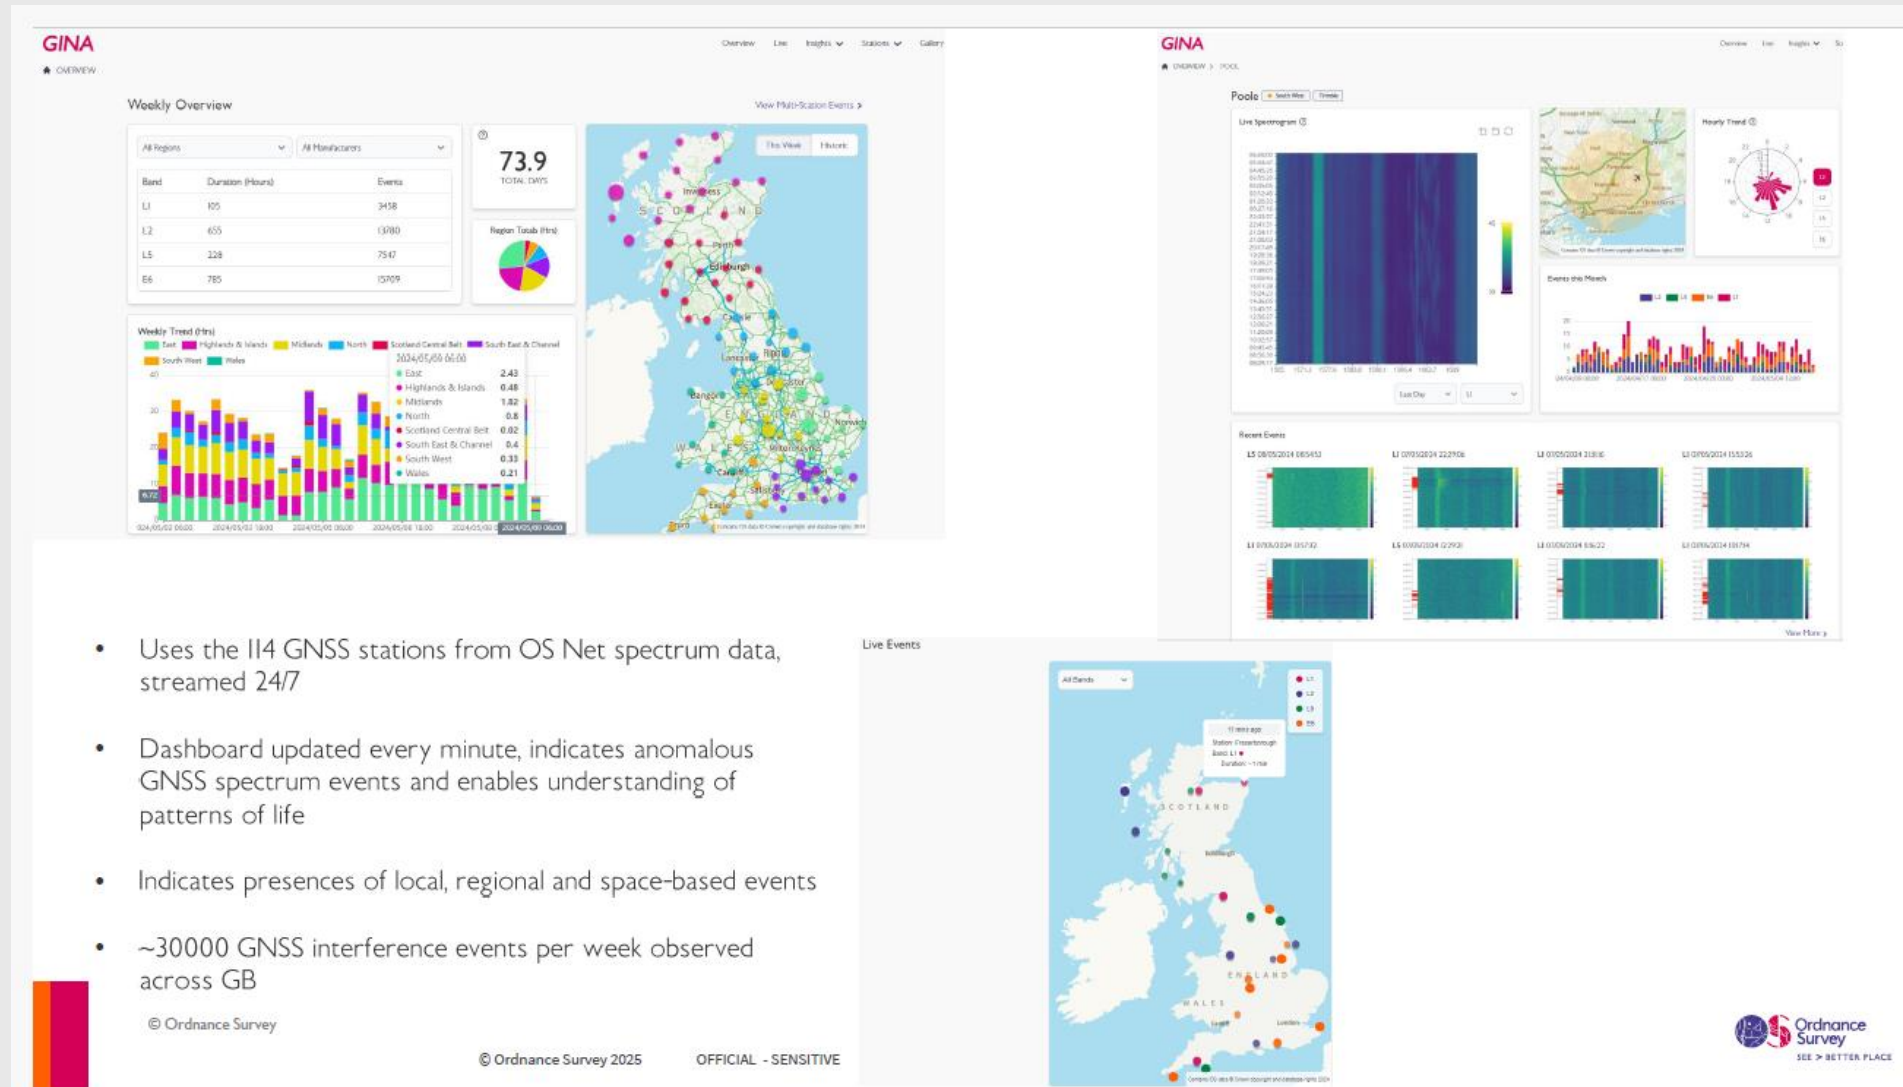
GINA

OVERVIEW

Overview Live Insights Stations Gallery

Weekly Overview

View Multi-Station Events >

All Regions All Manufacturers

| Band | Duration (Hours) | Events |
|---|---|---|
| L1 | 105 | 3458 |
| L2 | 655 | 13780 |
| L5 | 228 | 7547 |
| E6 | 785 | 15709 |

73.9
TOTAL DAYS

Region Totals (Hrs)

This Week Historic

Weekly Trend (Hrs)

East Highlands & Islands Midlands North Scotland Central Belt South East & Channel South West Wales

2024/05/08 06:00
East 2.43
Highlands & Islands 0.48
Midlands 1.82
North 0.8
Scotland Central Belt 0.02
South East & Channel 0.4
South West 0.33
Wales 0.21

GINA

OVERVIEW > POOL

Poole

Live Spectrogram

Hourly Trend

Events this Month

Recent Events

View More >

Live Events

All Bands

L1 L2 L5 E6

SCOTLAND

ENGLAND

WALES

London

• Uses the 114 GNSS stations from OS Net spectrum data, streamed 24/7

• Dashboard updated every minute, indicates anomalous GNSS spectrum events and enables understanding of patterns of life

• Indicates presences of local, regional and space-based events

• ~30000 GNSS interference events per week observed across GB

© Ordnance Survey

© Ordnance Survey 2025 OFFICIAL - SENSITIVE

Ordnance Survey
SEE A BETTER PLACE